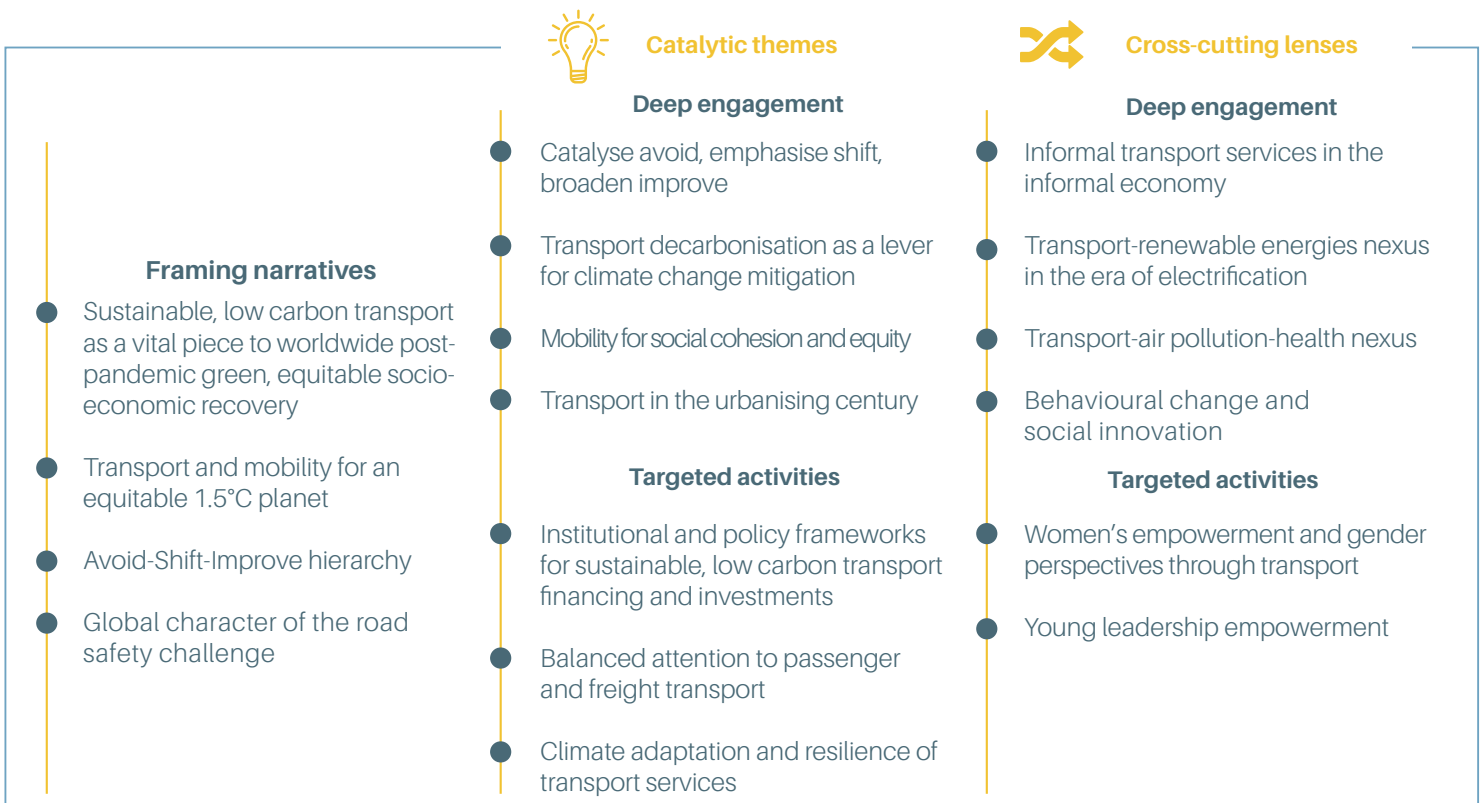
Catalytic themes

Cross-cutting lenses

Framing narratives

Sustainable, low carbon transport as a vital piece to worldwide post-pandemic green, equitable socio-economic recovery

Transport and mobility for an equitable 1.5°C planet

Avoid-Shift-Improve hierarchy

Global character of the road safety challenge

Deep engagement

Catalyse avoid, emphasise shift, broaden improve

Transport decarbonisation as a lever for climate change mitigation

Mobility for social cohesion and equity

Transport in the urbanising century

Targeted activities

Institutional and policy frameworks for sustainable, low carbon transport financing and investments

Balanced attention to passenger and freight transport

Climate adaptation and resilience of transport services

Deep engagement

Informal transport services in the informal economy

Transport-renewable energies nexus in the era of electrification

Transport-air pollution-health nexus

Behavioural change and social innovation

Targeted activities

Women's empowerment and gender perspectives through transport

Young leadership empowerment